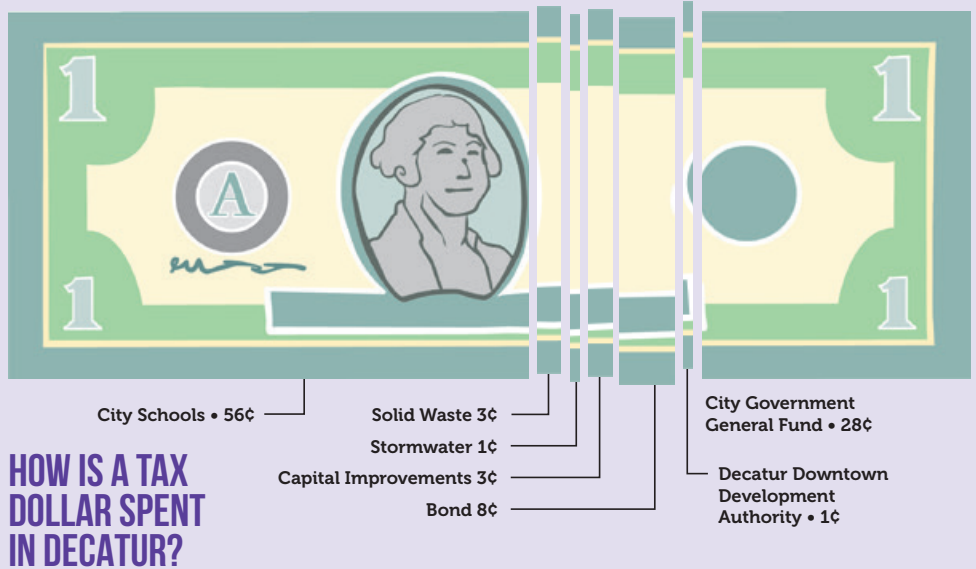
1
1
A
1
1

City Schools • 56¢

Solid Waste 3¢

Stormwater 1¢

Capital Improvements 3¢

Bond 8¢

City Government General Fund • 28¢

Decatur Downtown Development Authority • 1¢

HOW IS A TAX DOLLAR SPENT IN DECATUR?